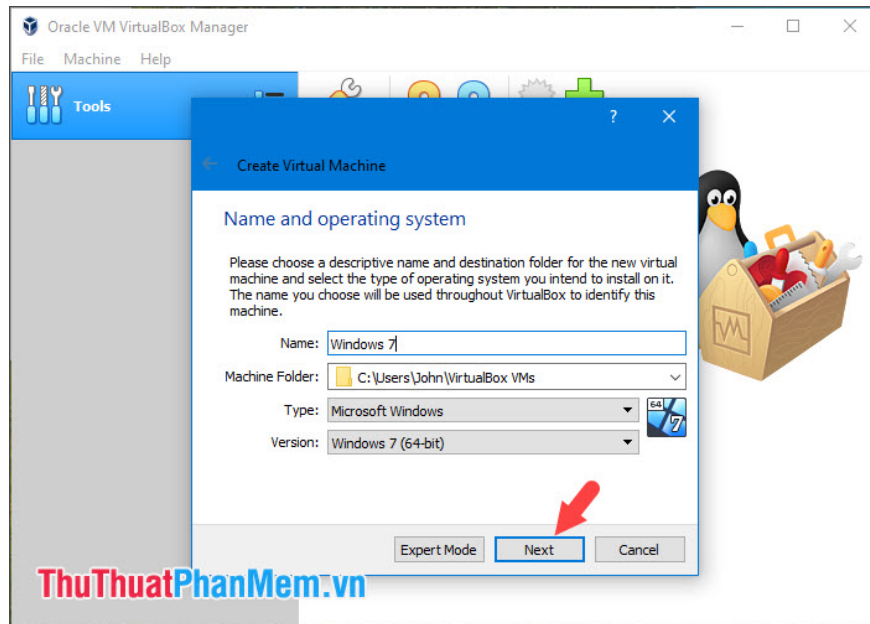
Oracle VM VirtualBox Manager

File Machine Help

Tools

?

Create Virtual Machine

Name and operating system

Please choose a descriptive name and destination folder for the new virtual machine and select the type of operating system you intend to install on it. The name you choose will be used throughout VirtualBox to identify this machine.

Name: Windows 7

Machine Folder: C:\Users\John\VirtualBox VMs

Type: Microsoft Windows

Version: Windows 7 (64-bit)

64

7

Expert Mode

Next

Cancel

ThuThuatPhanMem.vn